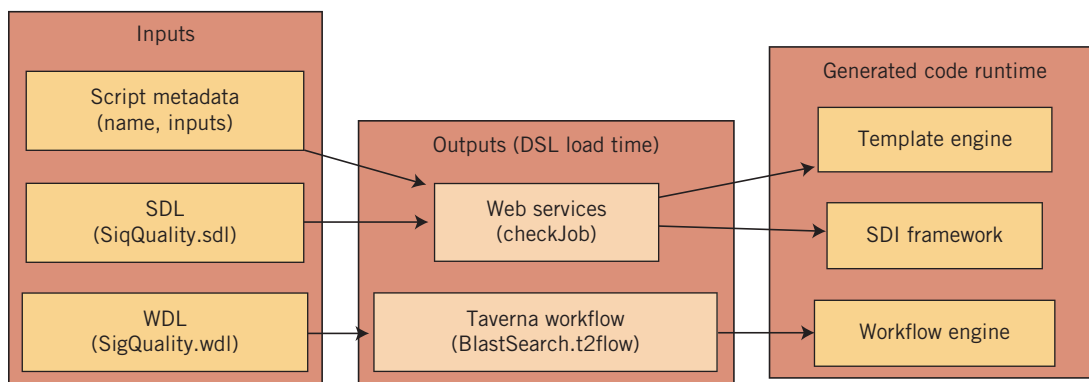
Inputs

Script metadata (name, inputs)

SDL (SiqQuality.sdl)

WDL (SigQuality.wdl)

Outputs (DSL load time)

Web services (checkJob)

Taverna workflow (BlastSearch.t2flow)

Generated code runtime

Template engine

SDI framework

Workflow engine